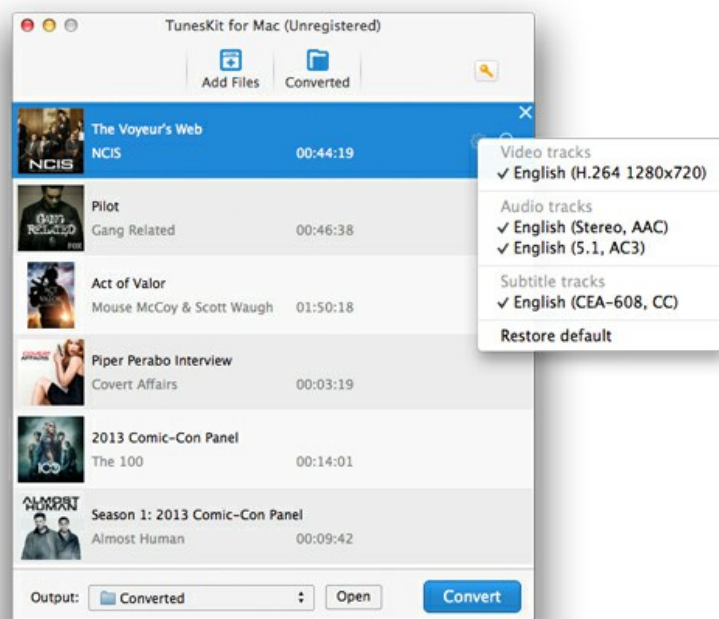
TunesKit for Mac (Unregistered)

Add Files
Converted

The Voyeur's Web
NCIS
00:44:19

NCIS

Video tracks
✓ English (H.264 1280x720)
Audio tracks
✓ English (Stereo, AAC)
✓ English (5.1, AC3)
Subtitle tracks
✓ English (CEA-608, CC)
Restore default

Pilot
Gang Related
00:46:38

GANG RELATED
FOX

Act of Valor
Mouse McCoy & Scott Waugh
01:50:18

Piper Perabo Interview
Covert Affairs
00:03:19

2013 Comic-Con Panel
The 100
00:14:01

ALMOST HUMAN
Season 1: 2013 Comic-Con Panel
Almost Human
00:09:42

Output:
Converted
Open
Convert